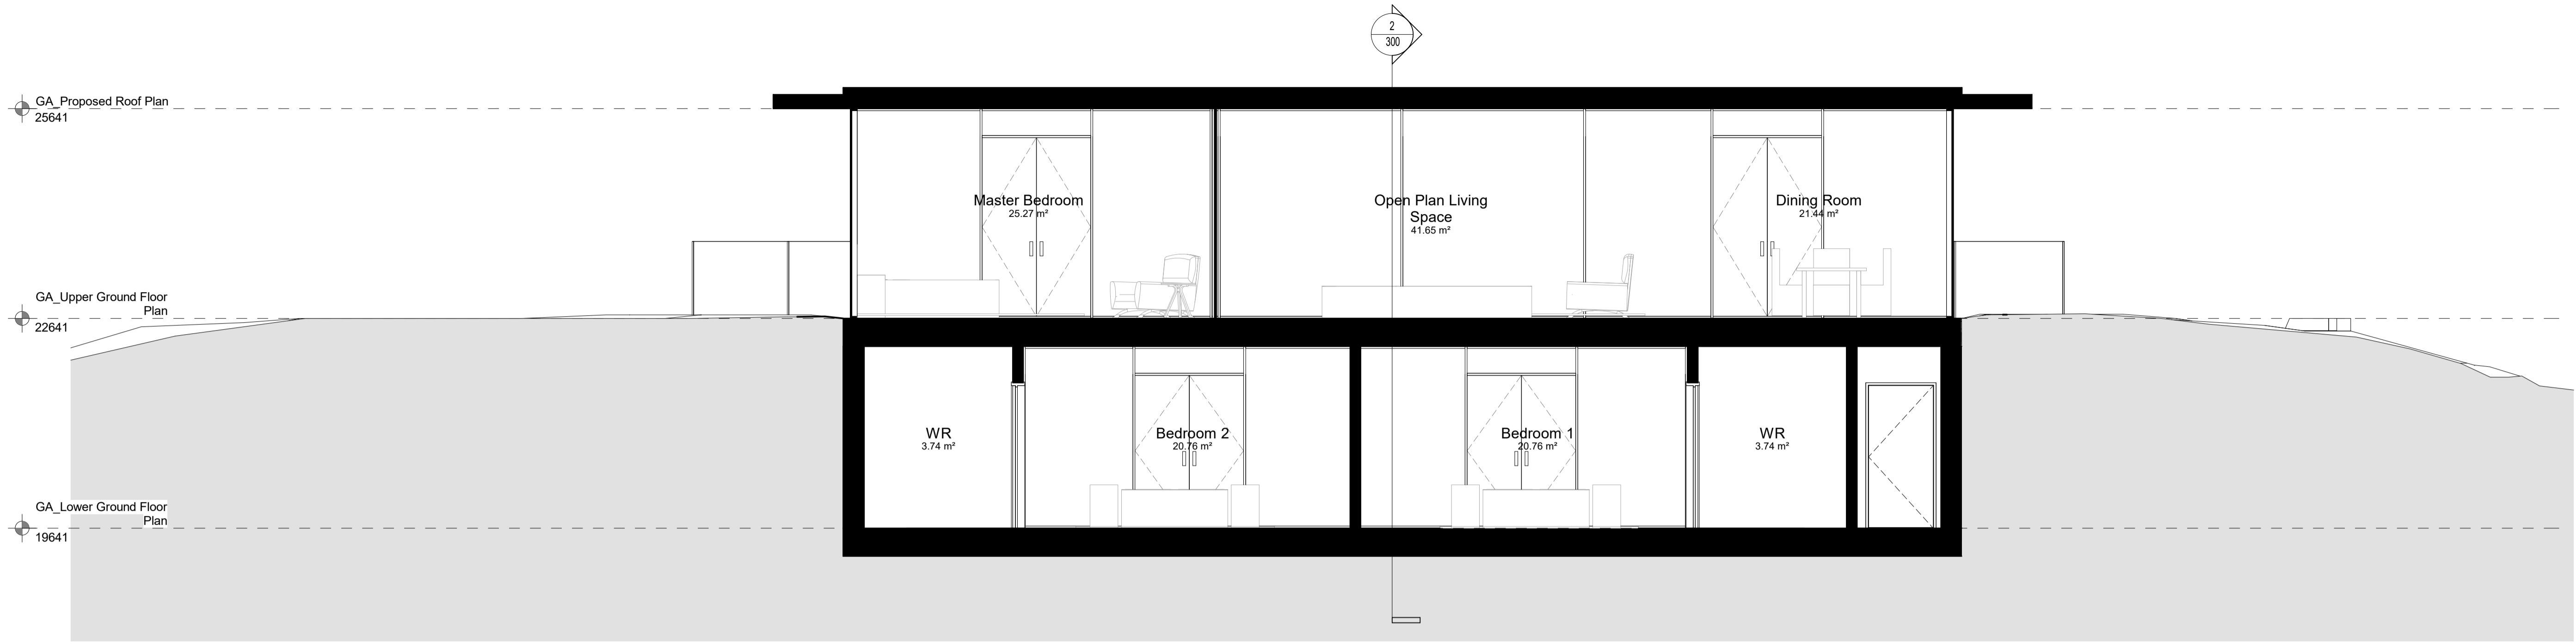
2
300

GA_Proposed Roof Plan
25641

Master Bedroom
25.27 m²

Open Plan Living Space
41.65 m²

Dining Room
21.44 m²

GA_Upper Ground Floor Plan
22641

WR
3.74 m²

Bedroom 2
20.76 m²

Bedroom 1
20.76 m²

WR
3.74 m²

GA_Lower Ground Floor Plan
19641